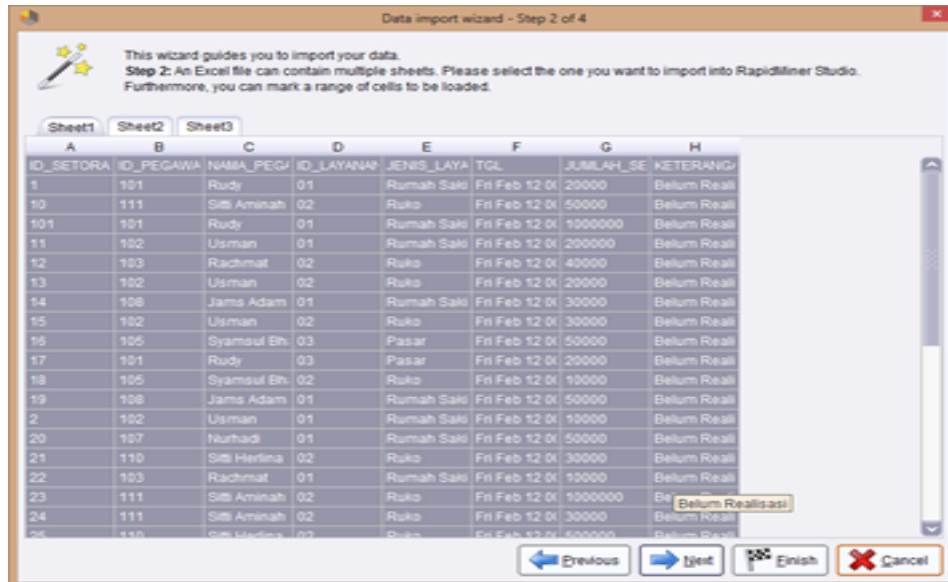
Data import wizard - Step 2 of 4

This wizard guides you to import your data.
**Step 2:** An Excel file can contain multiple sheets. Please select the one you want to import into RapidMiner Studio. Furthermore, you can mark a range of cells to be loaded.

Sheet1 Sheet2 Sheet3

| A | B | C | D | E | F | G | H |
|---|---|---|---|---|---|---|---|
| ID_SETORA | ID_PEGAWA | NAMA_PEGA | ID_LAYANAN | JENIS_LAYA | TGL | JUMLAH_SE | KETERANGA |
| 1 | 101 | Rudy | 01 | Rumah Saki | Fri Feb 12 0( | 20000 | Belum Reali |
| 10 | 111 | Sitti Aminah | 02 | Ruko | Fri Feb 12 0( | 50000 | Belum Reali |
| 101 | 101 | Rudy | 01 | Rumah Saki | Fri Feb 12 0( | 1000000 | Belum Reali |
| 11 | 102 | Usman | 01 | Rumah Saki | Fri Feb 12 0( | 200000 | Belum Reali |
| 12 | 103 | Rachmat | 02 | Ruko | Fri Feb 12 0( | 40000 | Belum Reali |
| 13 | 102 | Usman | 02 | Ruko | Fri Feb 12 0( | 20000 | Belum Reali |
| 14 | 108 | Jams Adam | 01 | Rumah Saki | Fri Feb 12 0( | 30000 | Belum Reali |
| 15 | 102 | Usman | 02 | Ruko | Fri Feb 12 0( | 30000 | Belum Reali |
| 16 | 105 | Syamsul Bh. | 03 | Pasar | Fri Feb 12 0( | 50000 | Belum Reali |
| 17 | 101 | Rudy | 03 | Pasar | Fri Feb 12 0( | 20000 | Belum Reali |
| 18 | 105 | Syamsul Bh. | 02 | Ruko | Fri Feb 12 0( | 10000 | Belum Reali |
| 19 | 108 | Jams Adam | 01 | Rumah Saki | Fri Feb 12 0( | 50000 | Belum Reali |
| 2 | 102 | Usman | 01 | Rumah Saki | Fri Feb 12 0( | 10000 | Belum Reali |
| 20 | 107 | Nurhadi | 01 | Rumah Saki | Fri Feb 12 0( | 50000 | Belum Reali |
| 21 | 110 | Sitti Hertina | 02 | Ruko | Fri Feb 12 0( | 30000 | Belum Reali |
| 22 | 103 | Rachmat | 01 | Rumah Saki | Fri Feb 12 0( | 10000 | Belum Reali |
| 23 | 111 | Sitti Aminah | 02 | Ruko | Fri Feb 12 0( | 1000000 | Be |
| 24 | 111 | Sitti Aminah | 02 | Ruko | Fri Feb 12 0( | 30000 | Belum Reali |
| 25 | 110 | Sitti Hertina | 02 | Ruko | Fri Feb 12 0( | 500000 | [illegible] |

Belum Realisasi

Previous Next Finish Cancel